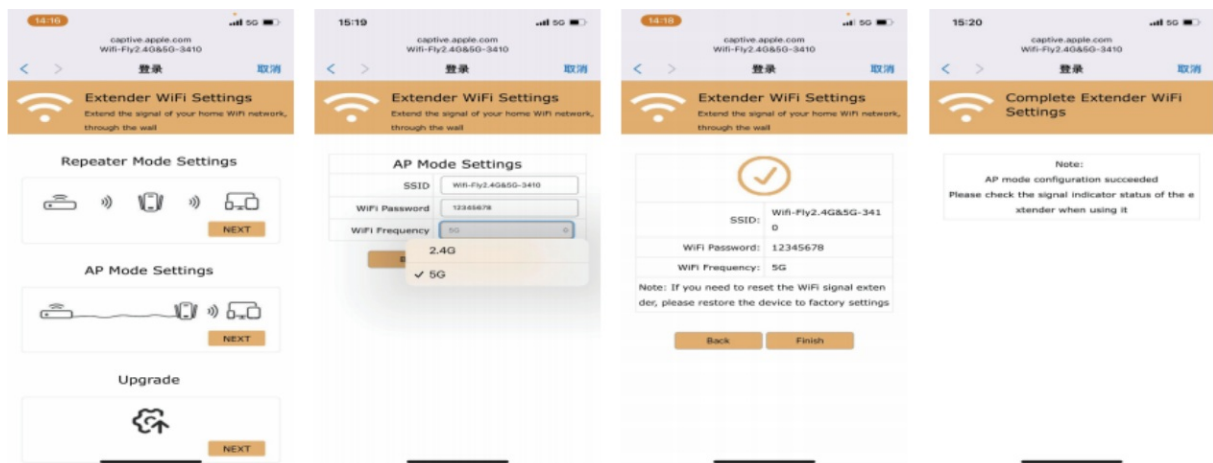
14:16
5G
captive.apple.com
Wifi-Fly2.4G&5G-3410
登录
取消
Extender WiFi Settings
Extend the signal of your home WiFi network, through the wall
Repeater Mode Settings
NEXT
AP Mode Settings
NEXT
Upgrade
NEXT

15:19
5G
captive.apple.com
Wifi-Fly2.4G&5G-3410
登录
取消
Extender WiFi Settings
Extend the signal of your home WiFi network, through the wall
AP Mode Settings
SSID
Wifi-Fly2.4G&5G-3410
WiFi Password
12345678
WiFi Frequency
5G
2.4G
✓ 5G

14:18
5G
captive.apple.com
Wifi-Fly2.4G&5G-3410
登录
取消
Extender WiFi Settings
Extend the signal of your home WiFi network, through the wall
SSID:
Wifi-Fly2.4G&5G-3410
WiFi Password:
12345678
WiFi Frequency:
5G
Note: If you need to reset the WiFi signal extender, please restore the device to factory settings
Back
Finish

15:20
5G
captive.apple.com
Wifi-Fly2.4G&5G-3410
登录
取消
Complete Extender WiFi Settings
Note:
AP mode configuration succeeded
Please check the signal indicator status of the extender when using it